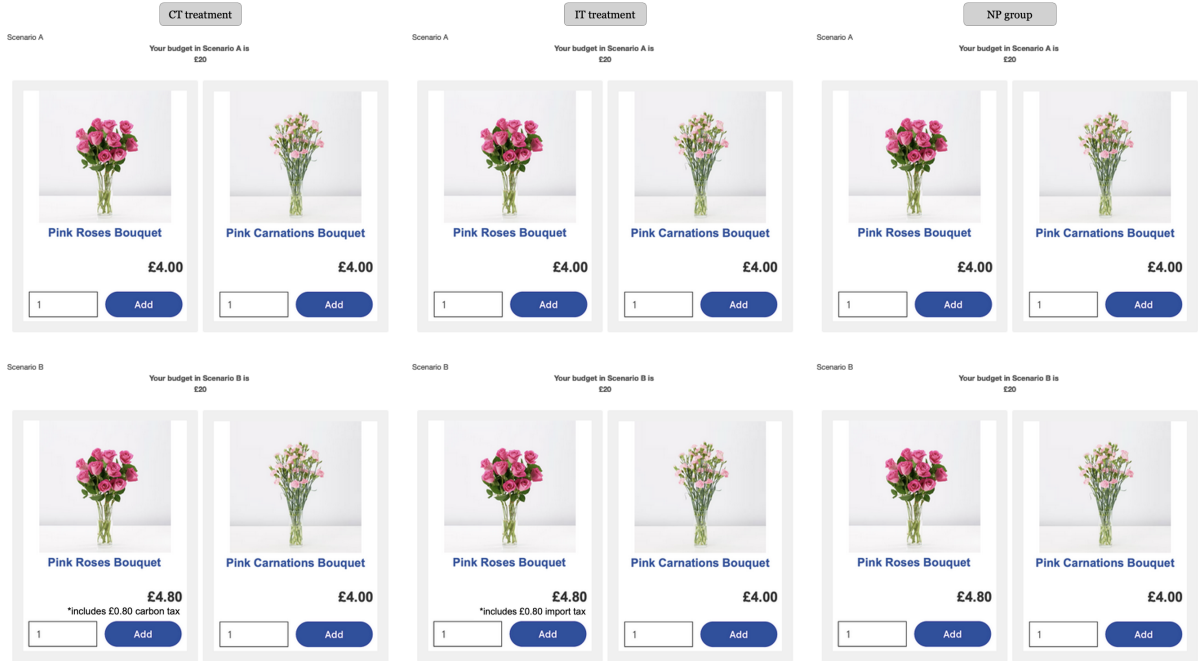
CT treatment

Scenario A

Your budget in Scenario A is £20

Pink Roses Bouquet

£4.00

1 Add

Pink Carnations Bouquet

£4.00

1 Add

Scenario B

Your budget in Scenario B is £20

Pink Roses Bouquet

£4.80

*includes £0.80 carbon tax

1 Add

Pink Carnations Bouquet

£4.00

1 Add

IT treatment

Scenario A

Your budget in Scenario A is £20

Pink Roses Bouquet

£4.00

1 Add

Pink Carnations Bouquet

£4.00

1 Add

Scenario B

Your budget in Scenario B is £20

Pink Roses Bouquet

£4.80

*includes £0.80 import tax

1 Add

Pink Carnations Bouquet

£4.00

1 Add

NP group

Scenario A

Your budget in Scenario A is £20

Pink Roses Bouquet

£4.00

1 Add

Pink Carnations Bouquet

£4.00

1 Add

Scenario B

Your budget in Scenario B is £20

Pink Roses Bouquet

£4.80

1 Add

Pink Carnations Bouquet

£4.00

1 Add